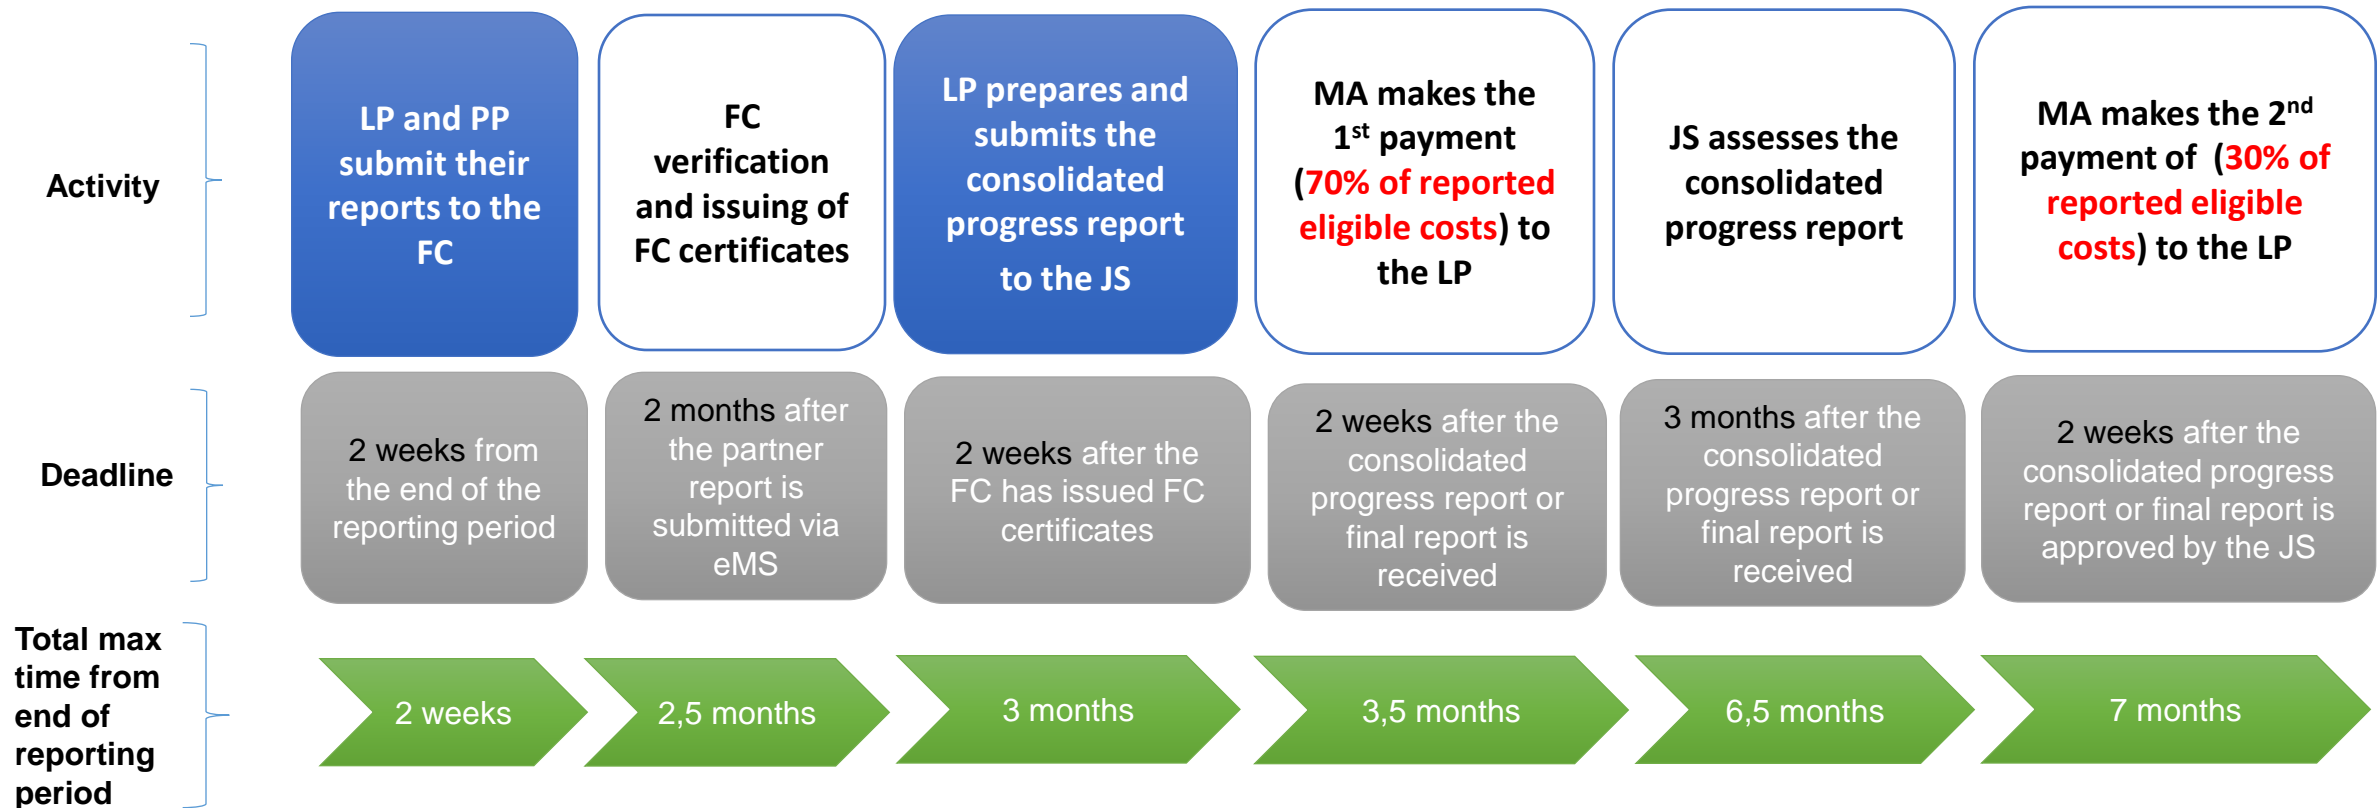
Activity

LP and PP submit their reports to the FC

FC verification and issuing of FC certificates

LP prepares and submits the consolidated progress report to the JS

MA makes the 1$^{st}$ payment (70% of reported eligible costs) to the LP

JS assesses the consolidated progress report

MA makes the 2$^{nd}$ payment of (30% of reported eligible costs) to the LP

Deadline

2 weeks from the end of the reporting period

2 months after the partner report is submitted via eMS

2 weeks after the FC has issued FC certificates

2 weeks after the consolidated progress report or final report is received

3 months after the consolidated progress report or final report is received

2 weeks after the consolidated progress report or final report is approved by the JS

Total max time from end of reporting period

2 weeks

2,5 months

3 months

3,5 months

6,5 months

7 months